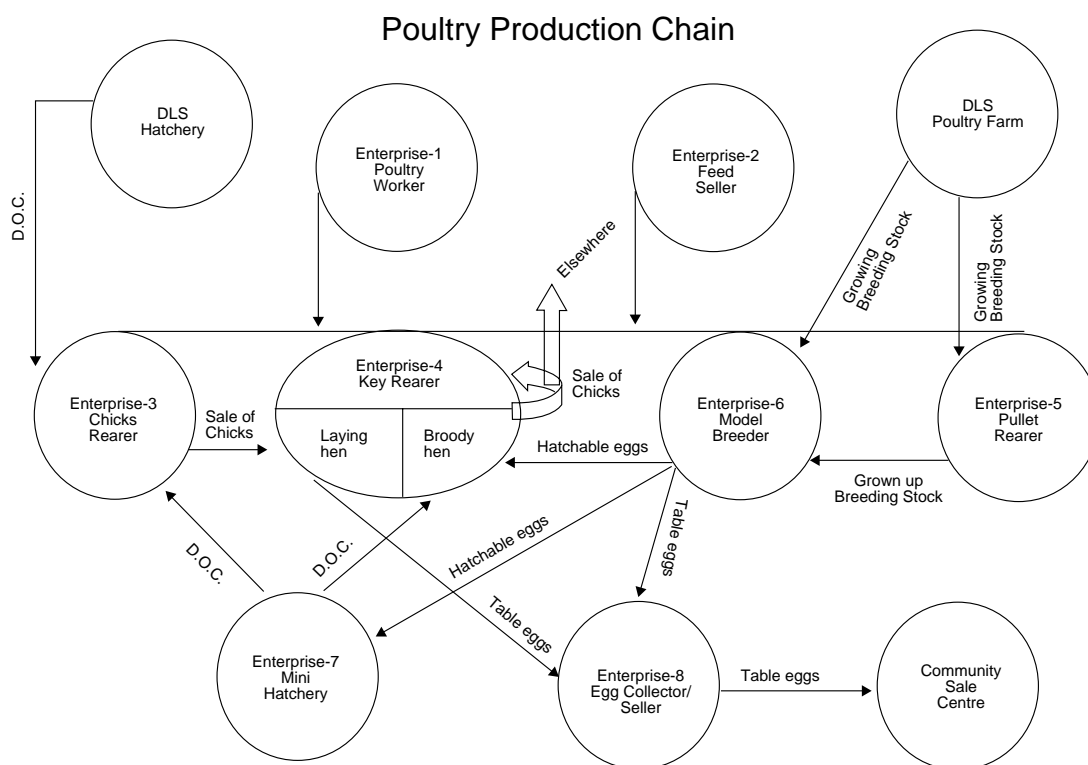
Poultry Production Chain

DLS Hatchery

Enterprise-1 Poultry Worker

Enterprise-2 Feed Seller

DLS Poultry Farm

D.O.C.

Elsewhere

Growing Breeding Stock

Growing Breeding Stock

Enterprise-3 Chicks Rearer

Sale of Chicks

Enterprise-4 Key Rearer

Laying hen

Broody hen

Sale of Chicks

Enterprise-6 Model Breeder

Enterprise-5 Pullet Rearer

Hatchable eggs

Grown up Breeding Stock

Table eggs

Hatchable eggs

D.O.C.

D.O.C.

Table eggs

Enterprise-7 Mini Hatchery

Enterprise-8 Egg Collector/ Seller

Table eggs

Community Sale Centre